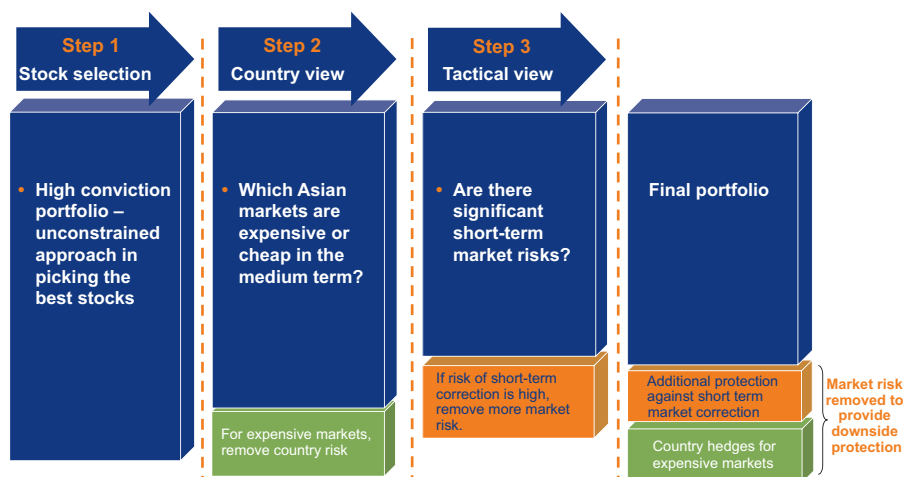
Step 1
Stock selection

Step 2
Country view

Step 3
Tactical view

• High conviction portfolio – unconstrained approach in picking the best stocks

• Which Asian markets are expensive or cheap in the medium term?

For expensive markets, remove country risk

• Are there significant short-term market risks?

If risk of short-term correction is high, remove more market risk.

Final portfolio

Additional protection against short term market correction

Country hedges for expensive markets

Market risk removed to provide downside protection